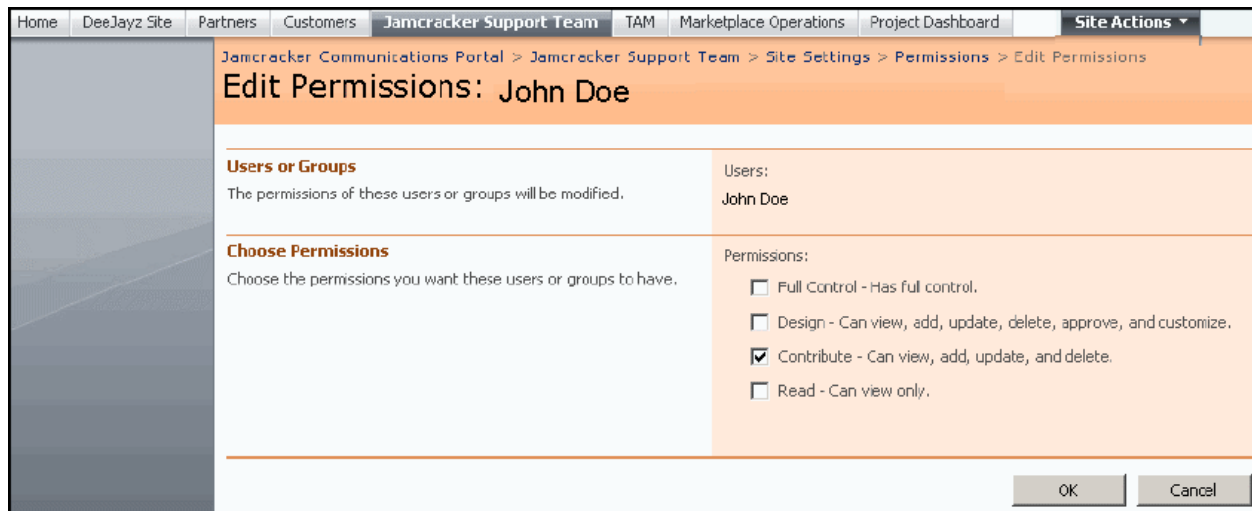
Home | DeeJayz Site | Partners | Customers | Jamcracker Support Team | TAM | Marketplace Operations | Project Dashboard | Site Actions ▾

Jamcracker Communications Portal > Jamcracker Support Team > Site Settings > Permissions > Edit Permissions

Edit Permissions: John Doe

Users or Groups
The permissions of these users or groups will be modified.

Users:
John Doe

Choose Permissions
Choose the permissions you want these users or groups to have.

Permissions:
☐ Full Control - Has full control.
☐ Design - Can view, add, update, delete, approve, and customize.
☑ Contribute - Can view, add, update, and delete.
☐ Read - Can view only.

OK | Cancel